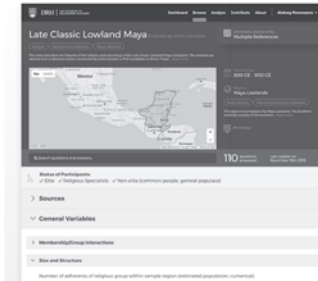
Dashboard Browse Analyze Contribute About

Late Classic Lowland Maya

Mexico

Multiple References

600 CE - 800 CE

Maya Lowlands

Search questions and answers

110

Status of Participants:
✓ Elite ✓ Religious Specialists ✓ Non-elite (common people, general populace)

Sources

General Variables

Membership/Group Interactions

Size and Structure

Number of adherents of religious group within sample region (estimated population, numerical):